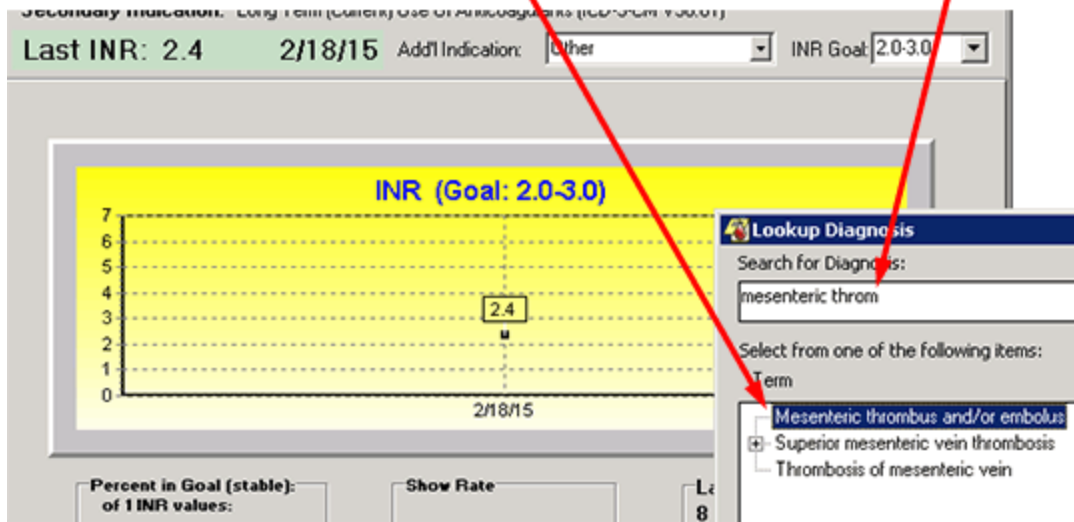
Secondary Indication: Long Term (Current) Use Of Anticoagulants (ICD-9-CM V58.61)

Last INR: 2.4 2/18/15 Add'l Indication: Other INR Goal: 2.0-3.0

INR (Goal: 2.0-3.0)

7
6
5
4
3
2
1
0

2.4

2/18/15

Lookup Diagnosis

Search for Diagnosis:

mesenteric throm

Select from one of the following items:

Term

Mesenteric thrombus and/or embolus

Superior mesenteric vein thrombosis

Thrombosis of mesenteric vein

Percent in Goal (stable): of 1 INR values:

Show Rate

La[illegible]
8